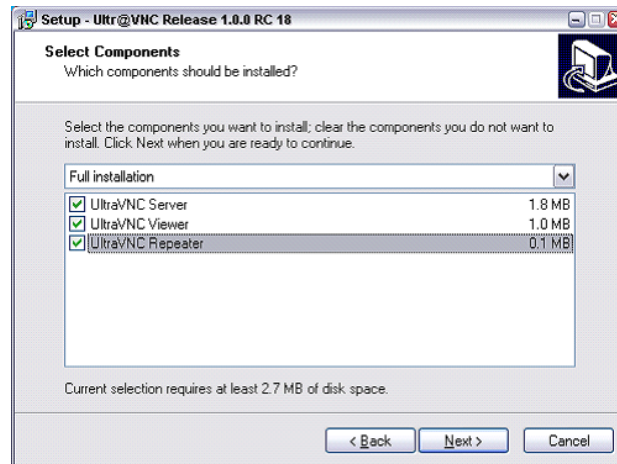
Setup - Ultr@VNC Release 1.0.0 RC 18

Select Components
Which components should be installed?

Select the components you want to install; clear the components you do not want to install. Click Next when you are ready to continue.

Full installation

| | |
|---|---|
| UltraVNC Server | 1.8 MB |
| UltraVNC Viewer | 1.0 MB |
| UltraVNC Repeater | 0.1 MB |

Current selection requires at least 2.7 MB of disk space.

< Back   Next >   Cancel